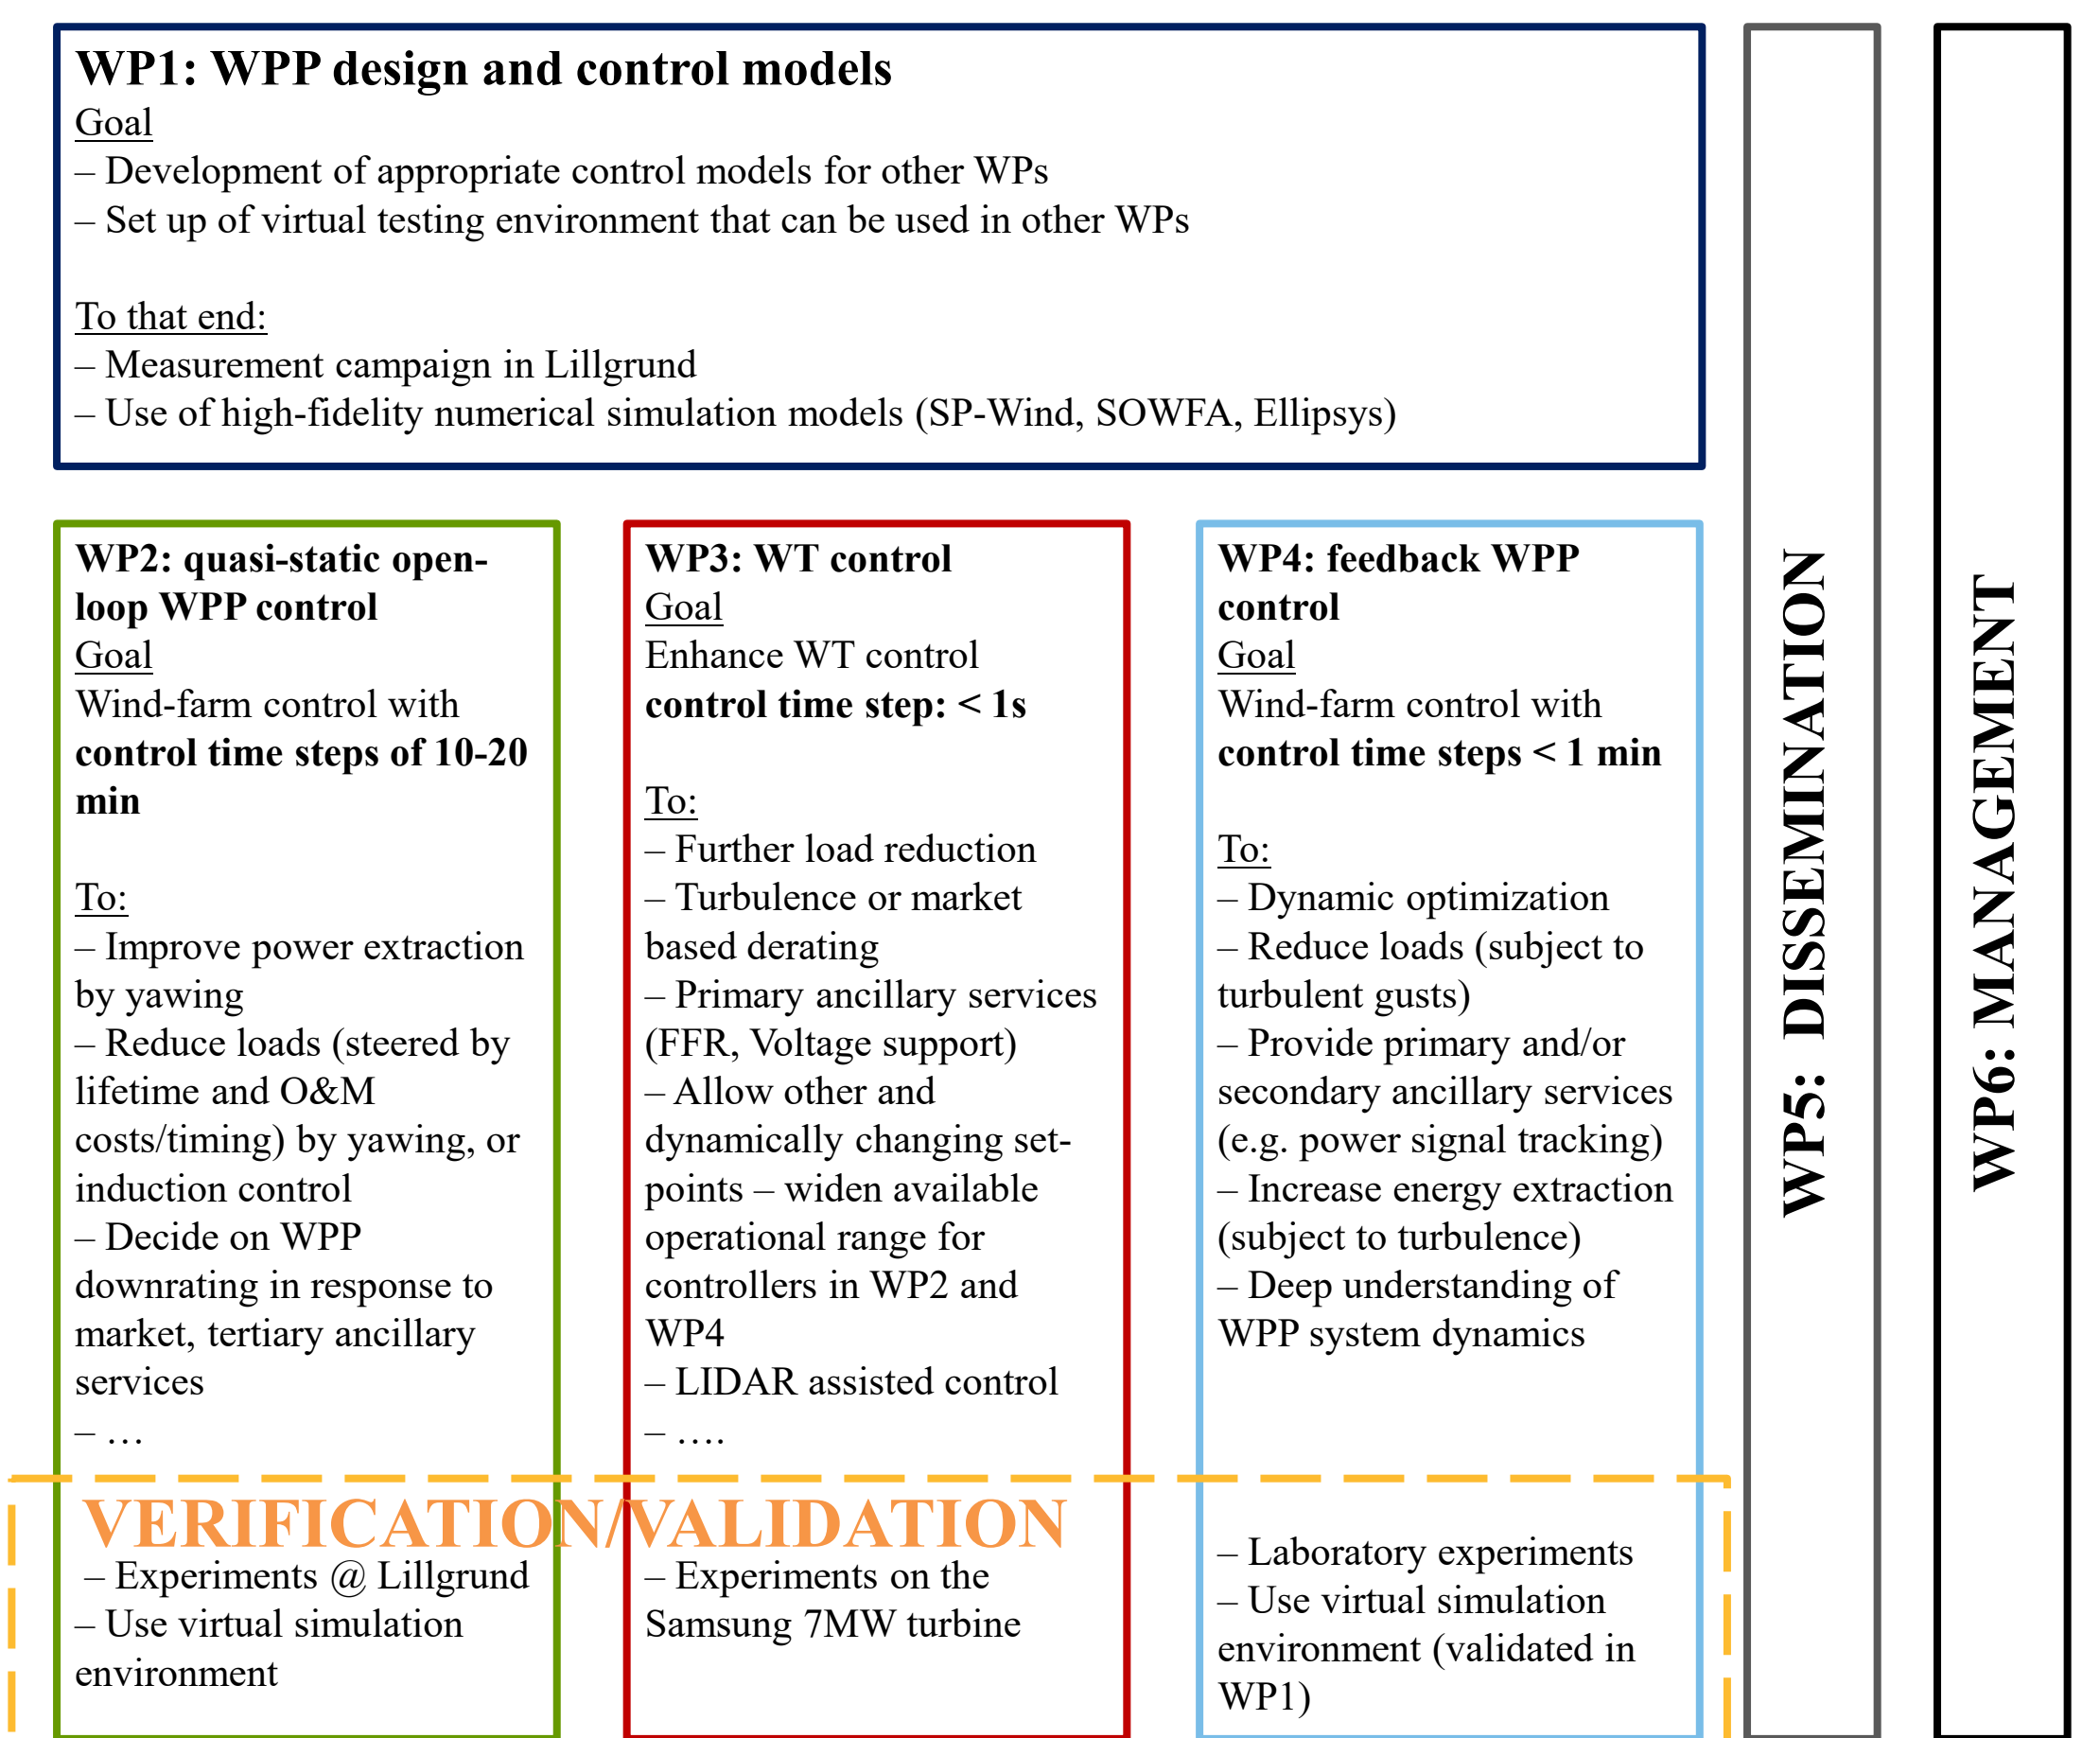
**WP1: WPP design and control models**
Goal
– Development of appropriate control models for other WPs
– Set up of virtual testing environment that can be used in other WPs

To that end:
– Measurement campaign in Lillgrund
– Use of high-fidelity numerical simulation models (SP-Wind, SOWFA, Ellipsys)

**WP2: quasi-static open-loop WPP control**
Goal
Wind-farm control with **control time steps of 10-20 min**

To:
– Improve power extraction by yawing
– Reduce loads (steered by lifetime and O&M costs/timing) by yawing, or induction control
– Decide on WPP downrating in response to market, tertiary ancillary services
– …

**WP3: WT control**
Goal
Enhance WT control
**control time step: < 1s**

To:
– Further load reduction
– Turbulence or market based derating
– Primary ancillary services (FFR, Voltage support)
– Allow other and dynamically changing set-points – widen available operational range for controllers in WP2 and WP4
– LIDAR assisted control
– ….

**WP4: feedback WPP control**
Goal
Wind-farm control with **control time steps < 1 min**

To:
– Dynamic optimization
– Reduce loads (subject to turbulent gusts)
– Provide primary and/or secondary ancillary services (e.g. power signal tracking)
– Increase energy extraction (subject to turbulence)
– Deep understanding of WPP system dynamics

VERIFICATION/VALIDATION

– Experiments @ Lillgrund
– Use virtual simulation environment

– Experiments on the Samsung 7MW turbine

– Laboratory experiments
– Use virtual simulation environment (validated in WP1)

**WP5: DISSEMINATION**

**WP6: MANAGEMENT**